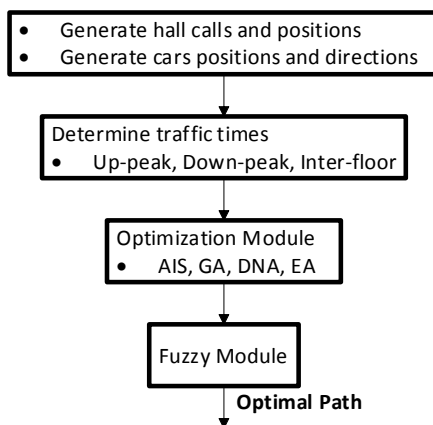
- Generate hall calls and positions
- Generate cars positions and directions

Determine traffic times
- Up-peak, Down-peak, Inter-floor

Optimization Module
- AIS, GA, DNA, EA

Fuzzy Module

**Optimal Path**